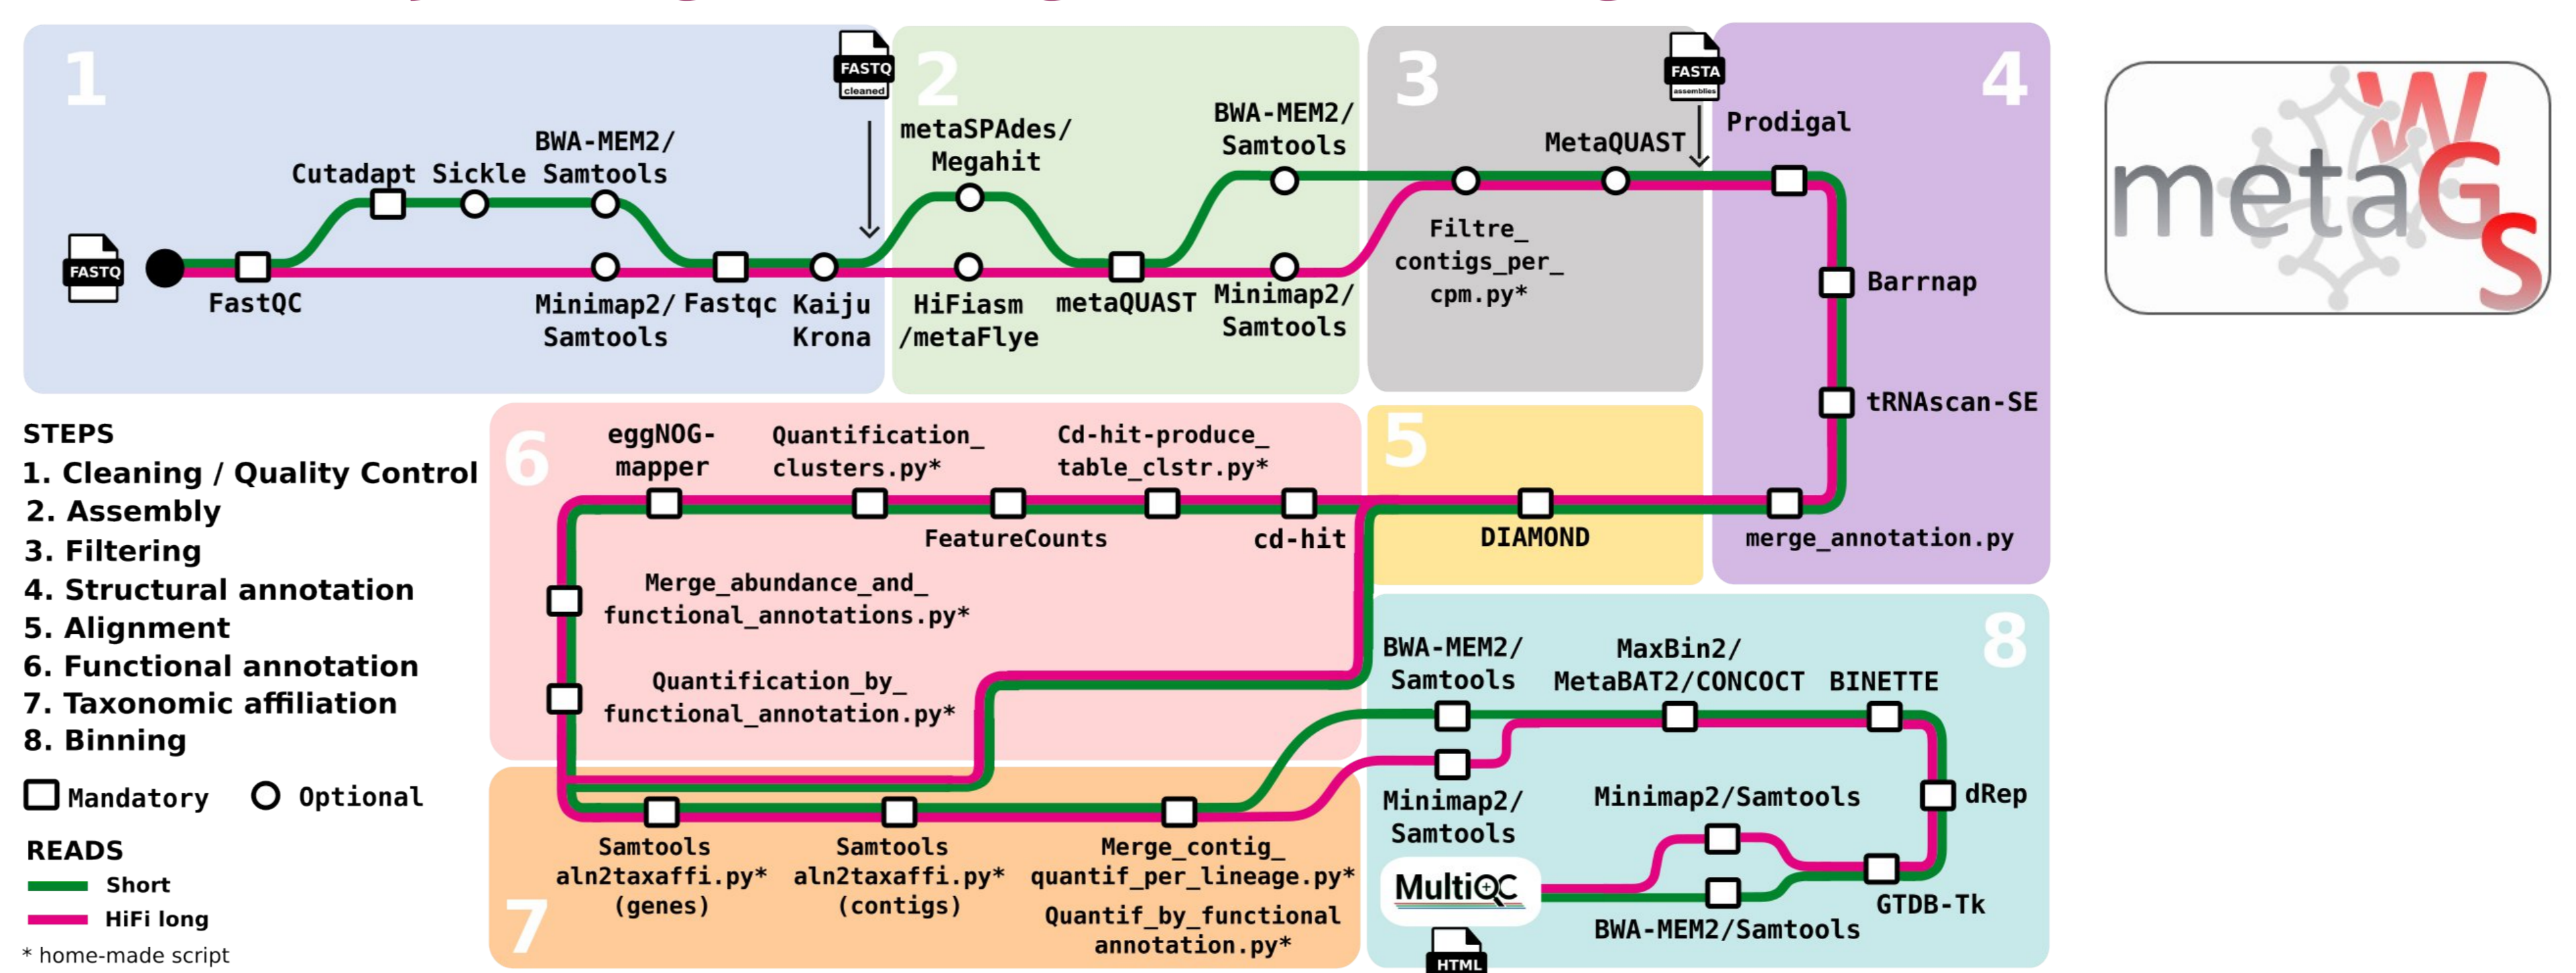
1

FASTQ

FastQC

Cutadapt Sickle

BWA-MEM2/ Samtools

Minimap2/ Samtools

Fastqc

Kaiju Krona

FASTQ cleaned

2

metaSPAdes/ Megahit

HiFiasm /metaFlye

metaQUAST

BWA-MEM2/ Samtools

Minimap2/ Samtools

3

Filtre_ contigs_per_ cpm.py*

MetaQUAST

FASTA assemblies

4

Prodigal

Barrnap

tRNAscan-SE

merge_annotation.py

metaWGS

STEPS
1. Cleaning / Quality Control
2. Assembly
3. Filtering
4. Structural annotation
5. Alignment
6. Functional annotation
7. Taxonomic affiliation
8. Binning

Mandatory   Optional

READS
Short
HiFi long
* home-made script

6

eggNOG-mapper

Quantification_ clusters.py*

Cd-hit-produce_ table_clstr.py*

FeatureCounts

cd-hit

Merge_abundance_and_ functional_annotations.py*

Quantification_by_ functional_annotation.py*

5

DIAMOND

8

BWA-MEM2/ Samtools

MaxBin2/ MetaBAT2/CONCOCT

BINETTE

Minimap2/ Samtools

Minimap2/Samtools

dRep

MultiQC

HTML

GTDB-Tk

BWA-MEM2/Samtools

7

Samtools aln2taxaffi.py* (genes)

Samtools aln2taxaffi.py* (contigs)

Merge_contig_ quantif_per_lineage.py*

Quantif_by_functional annotation.py*